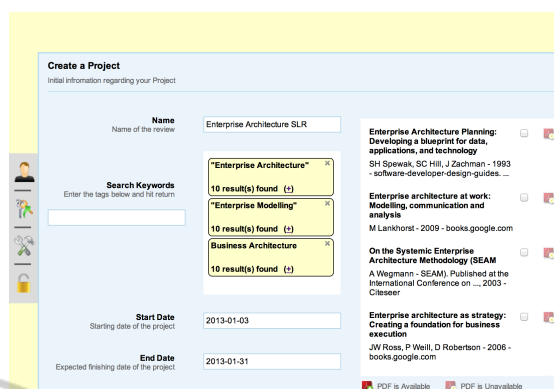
Create a Project
Initial infromation regarding your Project

Name
Name of the review
Enterprise Architecture SLR

Search Keywords
Enter the tags below and hit return

"Enterprise Architecture" ×
10 result(s) found (+)

"Enterprise Modelling" ×
10 result(s) found (+)

Business Architecture ×
10 result(s) found (+)

Start Date
Starting date of the project
2013-01-03

End Date
Expected finishing date of the project
2013-01-31

Enterprise Architecture Planning: Developing a blueprint for data, applications, and technology
SH Spewak, SC Hill, J Zachman - 1993 - software-developer-design-guides. ...

Enterprise architecture at work: Modelling, communication and analysis
M Lankhorst - 2009 - books.google.com

On the Systemic Enterprise Architecture Methodology (SEAM
A Wegmann - SEAM). Published at the International Conference on ..., 2003 - Citeseer

Enterprise architecture as strategy: Creating a foundation for business execution
JW Ross, P Weill, D Robertson - 2006 - books.google.com

PDF is Available PDF is Unavailable